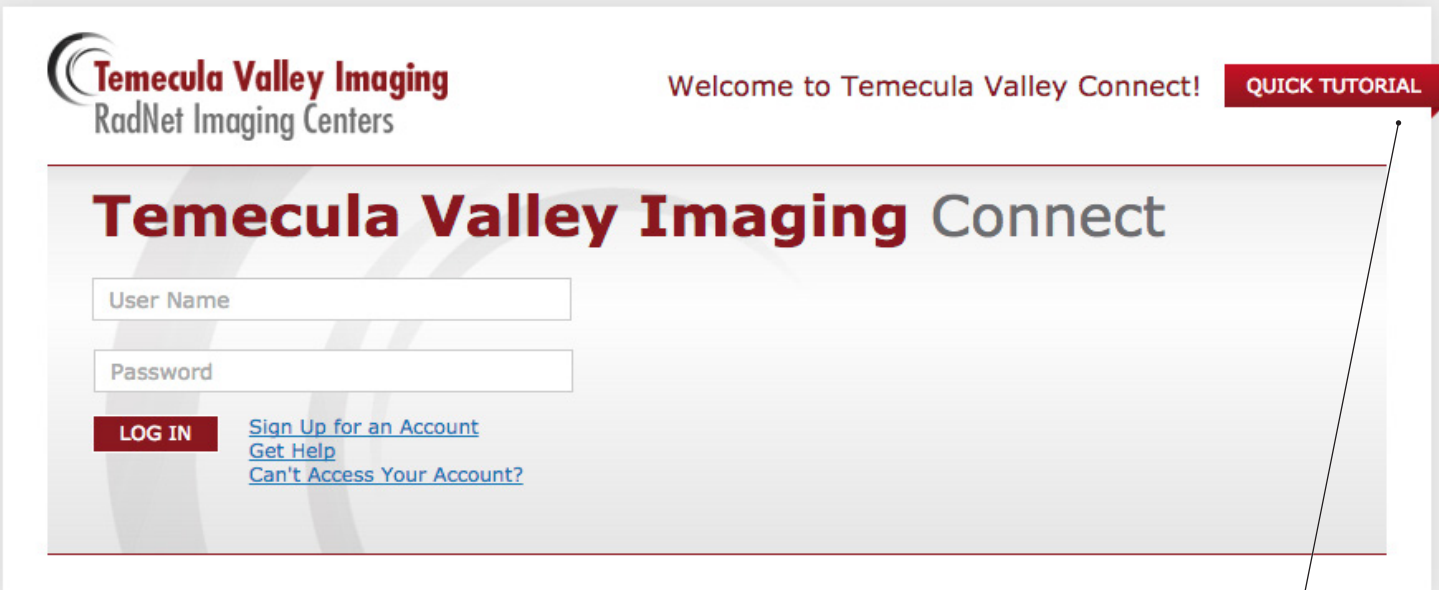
Temecula Valley Imaging
RadNet Imaging Centers

Welcome to Temecula Valley Connect!

QUICK TUTORIAL

Temecula Valley Imaging Connect

User Name

Password

LOG IN

Sign Up for an Account
Get Help
Can't Access Your Account?